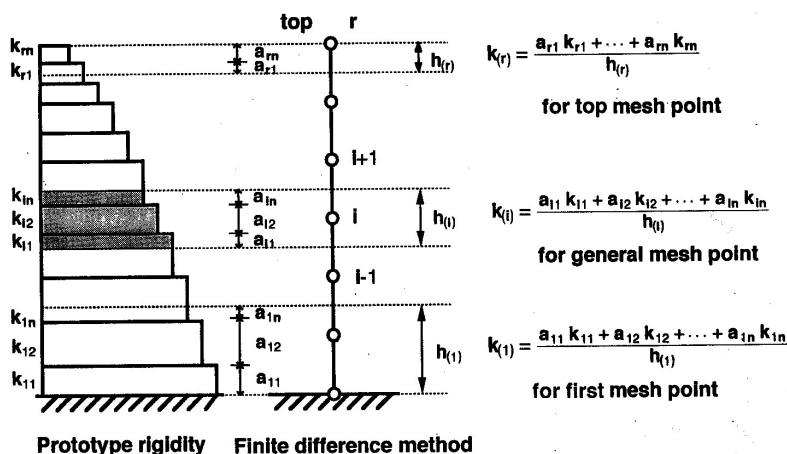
top r

$k_{rn}$
$k_{r1}$
$a_{rn}$
$a_{r1}$
$h_{(r)}$

$k_{(r)} = \frac{a_{r1} k_{r1} + \cdots + a_{rn} k_{rn}}{h_{(r)}}$

for top mesh point

i+1

$k_{in}$
$k_{i2}$
$k_{i1}$
$a_{in}$
$a_{i2}$
$a_{i1}$
i
$h_{(i)}$

$k_{(i)} = \frac{a_{i1} k_{i1} + a_{i2} k_{i2} + \cdots + a_{in} k_{in}}{h_{(i)}}$

for general mesh point

i-1

$k_{1n}$
$k_{12}$
$k_{11}$
$a_{1n}$
$a_{12}$
$a_{11}$
$h_{(1)}$

$k_{(1)} = \frac{a_{11} k_{11} + a_{12} k_{12} + \cdots + a_{1n} k_{1n}}{h_{(1)}}$

for first mesh point

Prototype rigidity Finite difference method